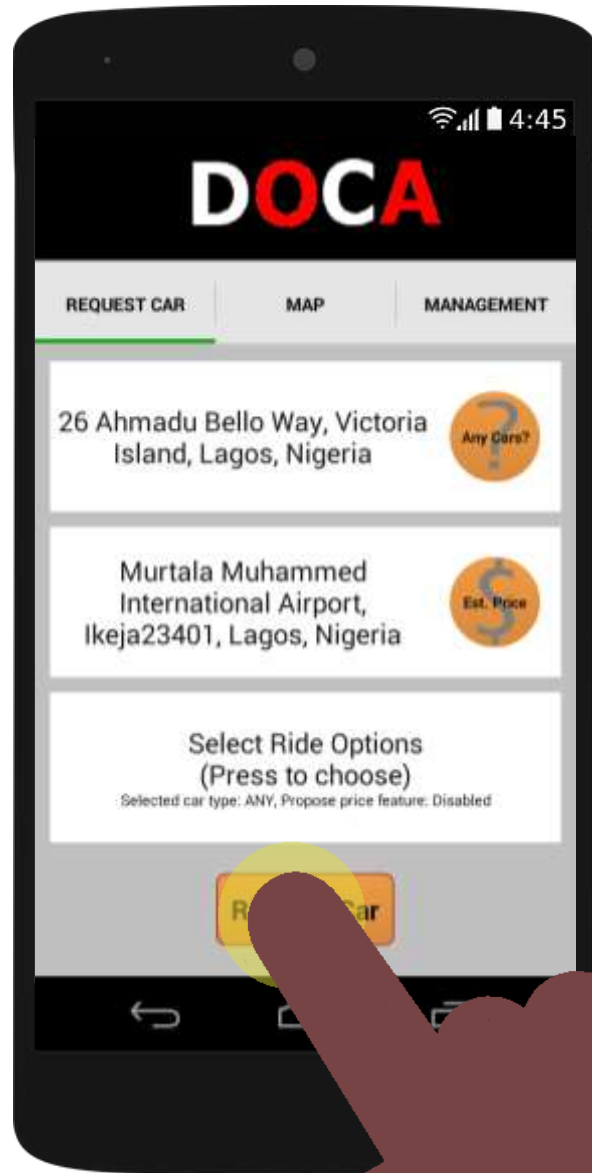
4:45

DOCA

REQUEST CAR | MAP | MANAGEMENT

26 Ahmadu Bello Way, Victoria Island, Lagos, Nigeria

Any Cars?

Murtala Muhammed International Airport, Ikeja23401, Lagos, Nigeria

Est. Price

Select Ride Options
(Press to choose)
Selected car type: ANY, Propose price feature: Disabled

R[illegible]ar